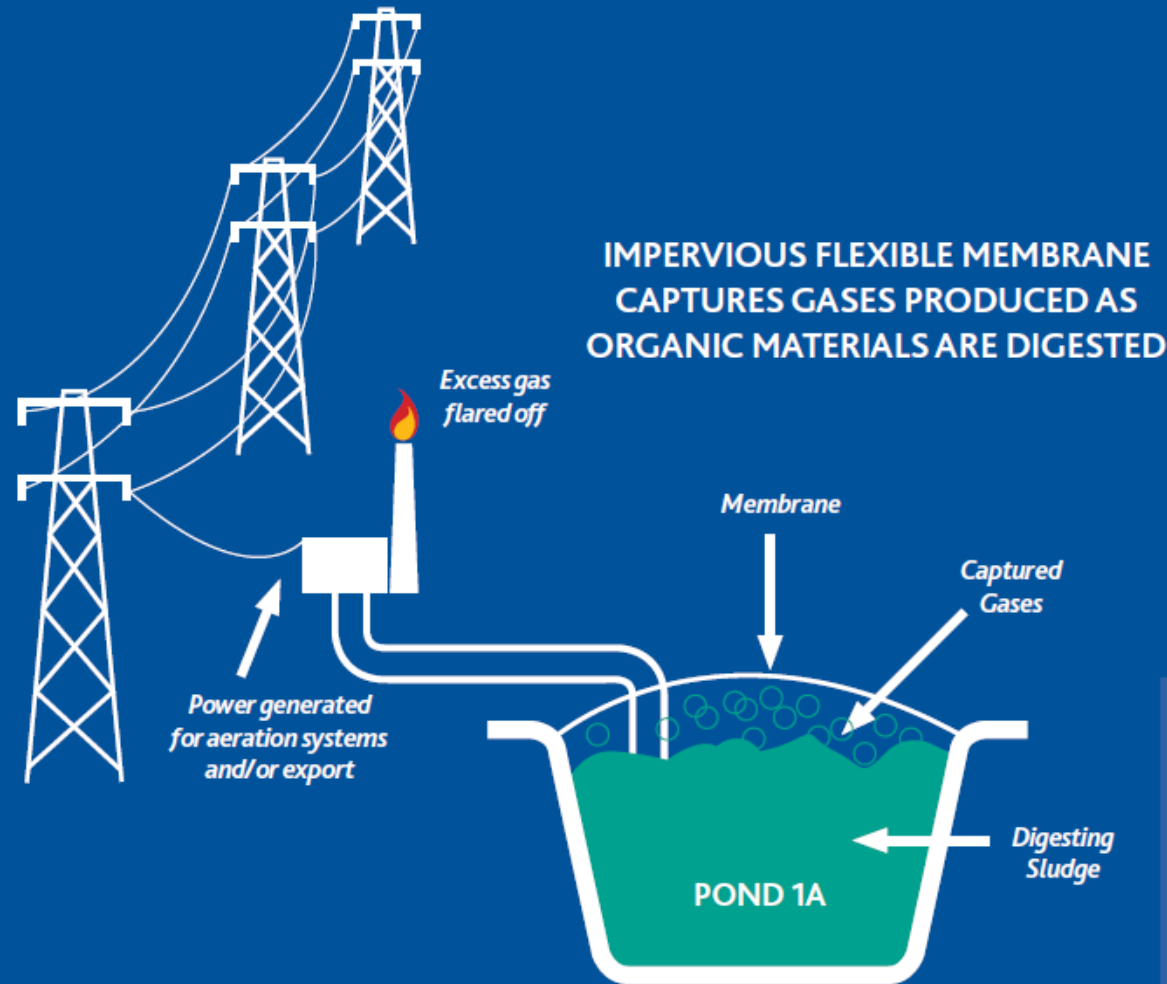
IMPERVIOUS FLEXIBLE MEMBRANE CAPTURES GASES PRODUCED AS ORGANIC MATERIALS ARE DIGESTED

Excess gas flared off

Membrane

Captured Gases

Power generated for aeration systems and/or export

Digesting Sludge

POND 1A